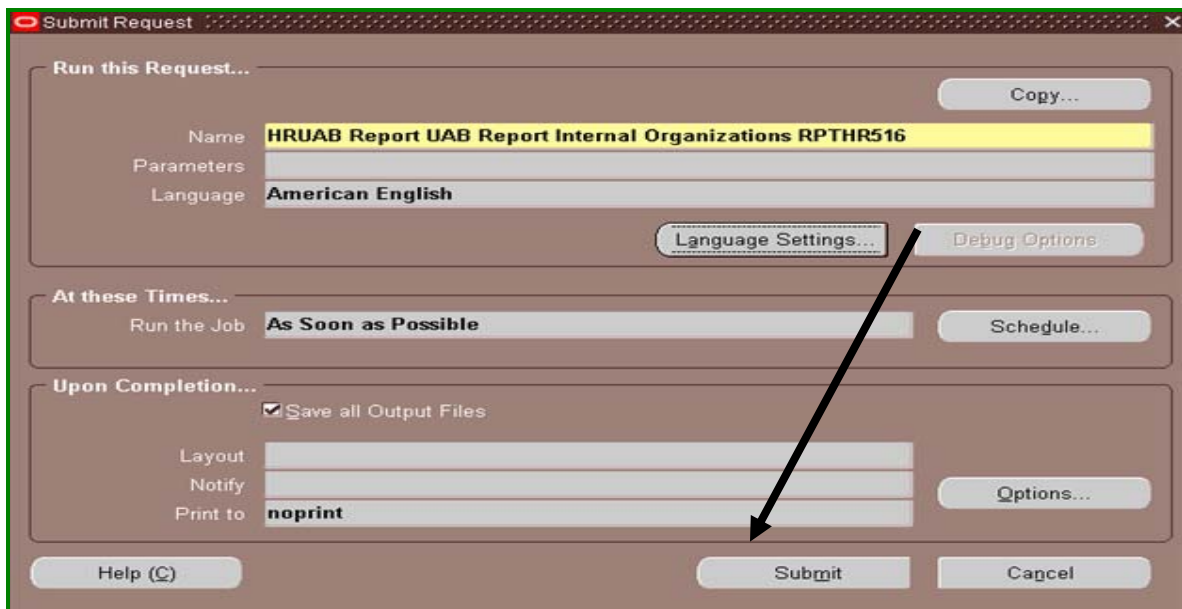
Submit Request

Run this Request...

Copy...

Name HRUAB Report UAB Report Internal Organizations RPTHR516

Parameters

Language American English

Language Settings...

Debug Options

At these Times...

Run the Job As Soon as Possible

Schedule...

Upon Completion...

Save all Output Files

Layout

Notify

Options...

Print to noprint

Help (C)

Submit

Cancel